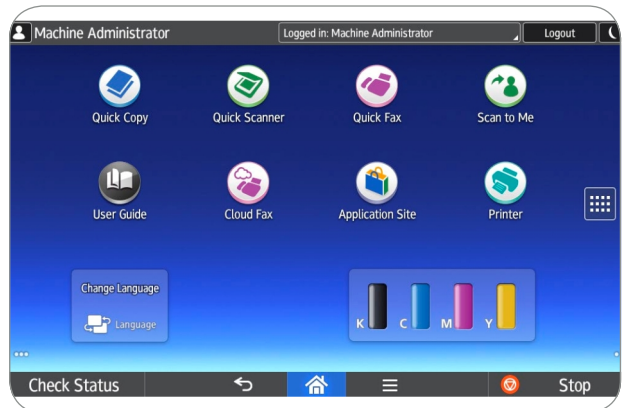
Machine Administrator
Logged in: Machine Administrator
Logout

Quick Copy
Quick Scanner
Quick Fax
Scan to Me

User Guide
Cloud Fax
Application Site
Printer

Change Language
Language

K
C
M
Y

Check Status
Stop